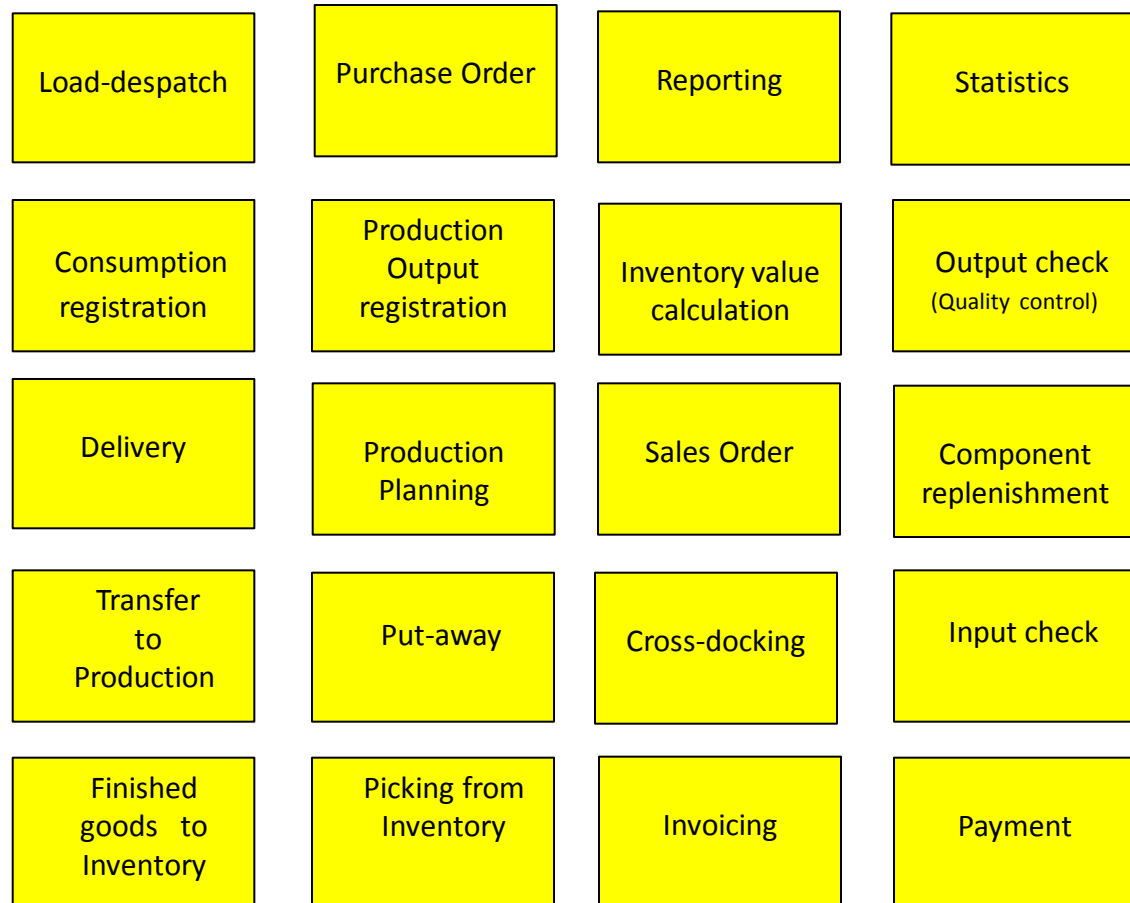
Load-despatch

Purchase Order

Reporting

Statistics

Consumption registration

Production Output registration

Inventory value calculation

Output check (Quality control)

Delivery

Production Planning

Sales Order

Component replenishment

Transfer to Production

Put-away

Cross-docking

Input check

Finished goods to Inventory

Picking from Inventory

Invoicing

Payment